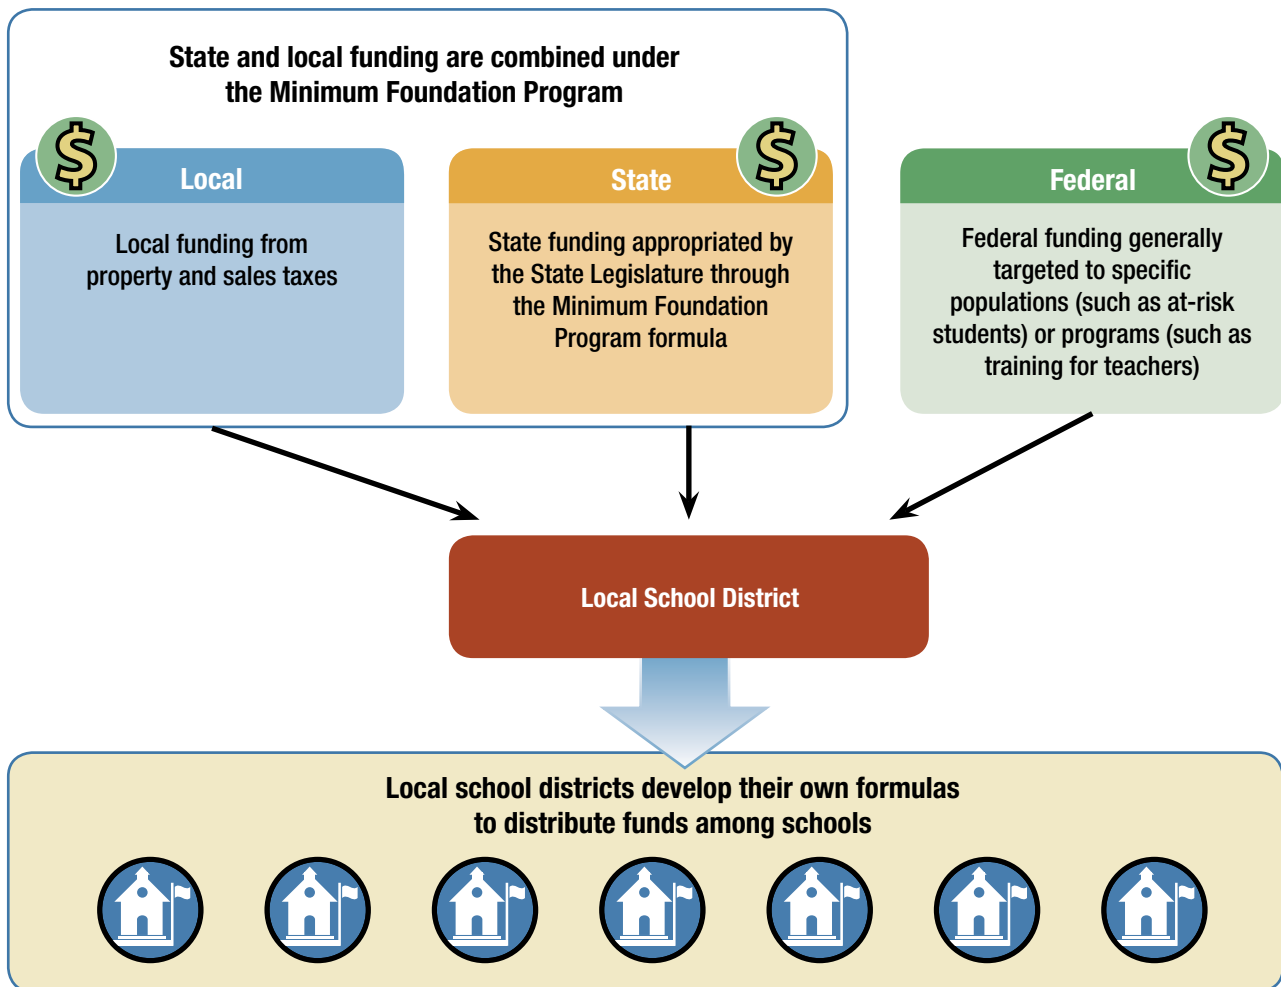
State and local funding are combined under the Minimum Foundation Program

$ Local

Local funding from property and sales taxes

$ State

State funding appropriated by the State Legislature through the Minimum Foundation Program formula

$ Federal

Federal funding generally targeted to specific populations (such as at-risk students) or programs (such as training for teachers)

Local School District

Local school districts develop their own formulas to distribute funds among schools